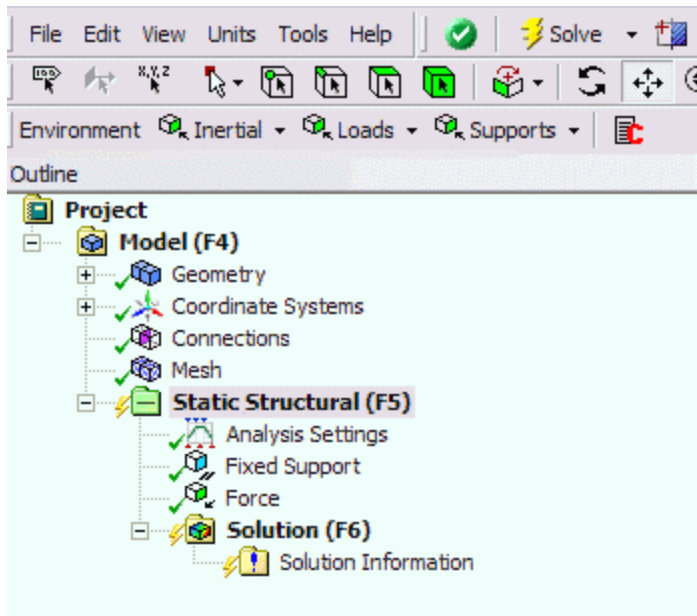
File Edit View Units Tools Help Solve

Environment Inertial Loads Supports

Outline

Project
Model (F4)
Geometry
Coordinate Systems
Connections
Mesh
Static Structural (F5)
Analysis Settings
Fixed Support
Force
Solution (F6)
Solution Information